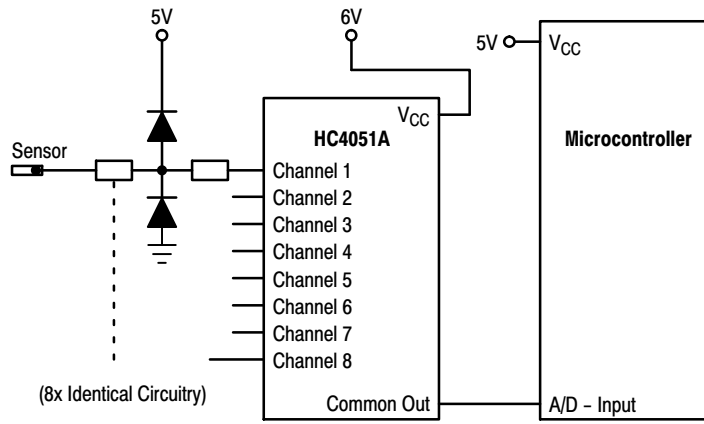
5V

6V

5V

$V_{CC}$

$V_{CC}$

HC4051A

Microcontroller

Sensor

Channel 1

Channel 2

Channel 3

Channel 4

Channel 5

Channel 6

Channel 7

Channel 8

(8x Identical Circuitry)

Common Out

A/D – Input